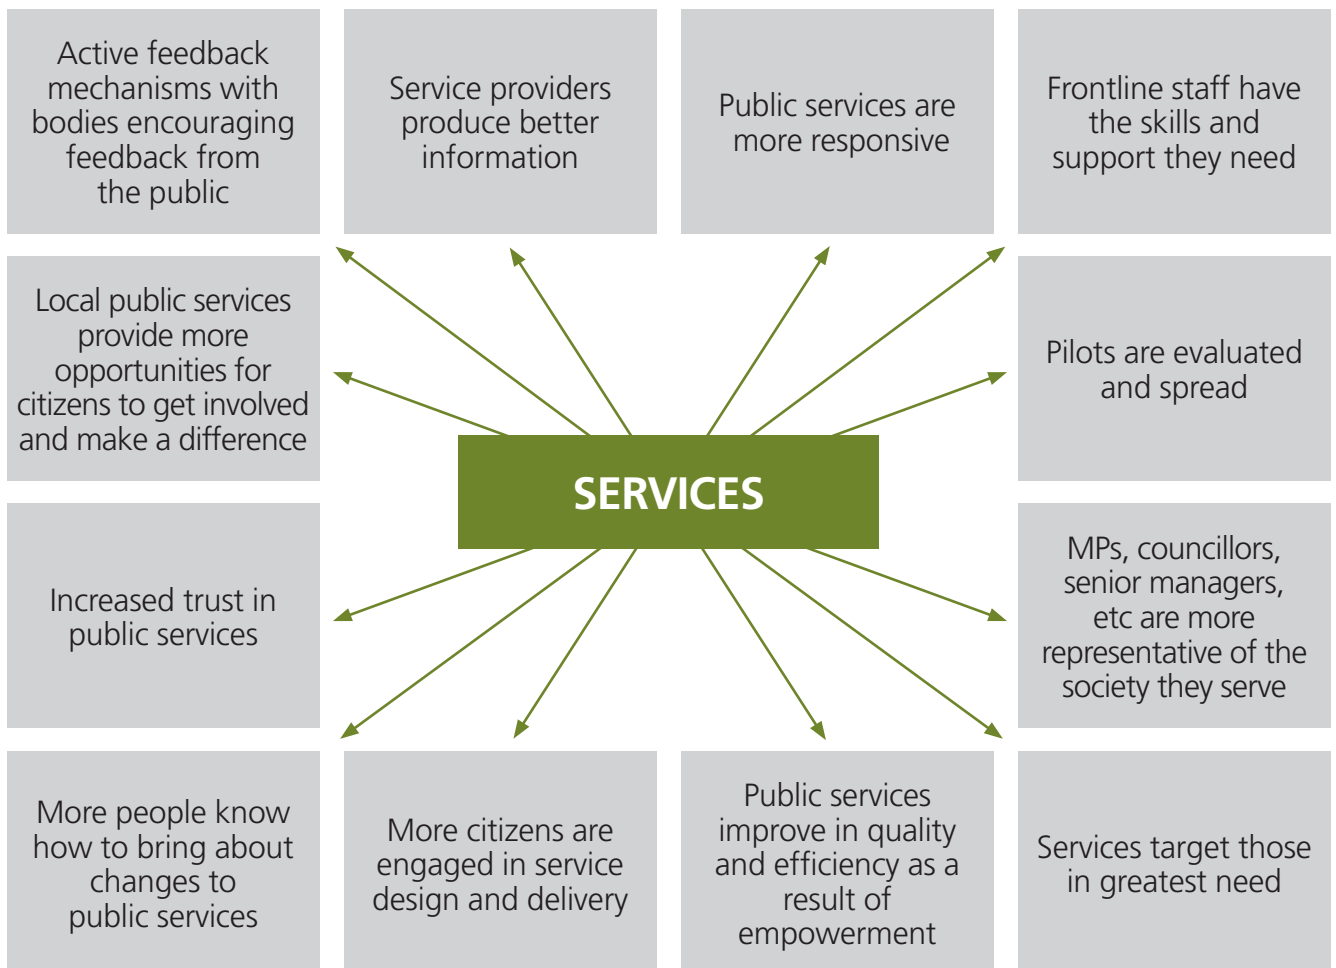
Active feedback mechanisms with bodies encouraging feedback from the public

Service providers produce better information

Public services are more responsive

Frontline staff have the skills and support they need

Local public services provide more opportunities for citizens to get involved and make a difference

Pilots are evaluated and spread

SERVICES

Increased trust in public services

MPs, councillors, senior managers, etc are more representative of the society they serve

More people know how to bring about changes to public services

More citizens are engaged in service design and delivery

Public services improve in quality and efficiency as a result of empowerment

Services target those in greatest need